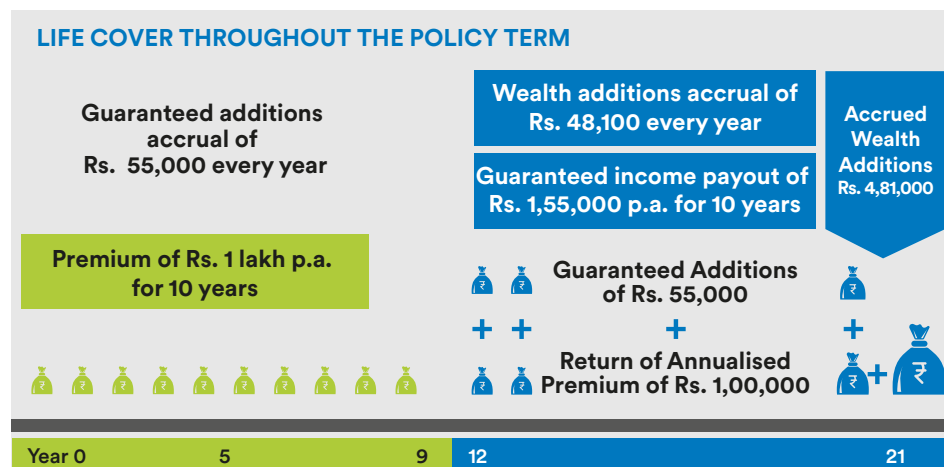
LIFE COVER THROUGHOUT THE POLICY TERM

Guaranteed additions accrual of Rs. 55,000 every year

Wealth additions accrual of Rs. 48,100 every year

Guaranteed income payout of Rs. 1,55,000 p.a. for 10 years

Accrued Wealth Additions Rs. 4,81,000

Premium of Rs. 1 lakh p.a. for 10 years

₹ ₹ Guaranteed Additions of Rs. 55,000 ₹

+ + + +

₹ ₹ ₹ ₹ ₹ ₹ ₹ ₹ ₹ ₹

₹ ₹ Return of Annualised Premium of Rs. 1,00,000 ₹ + ₹

Year 0 5 9 12 21